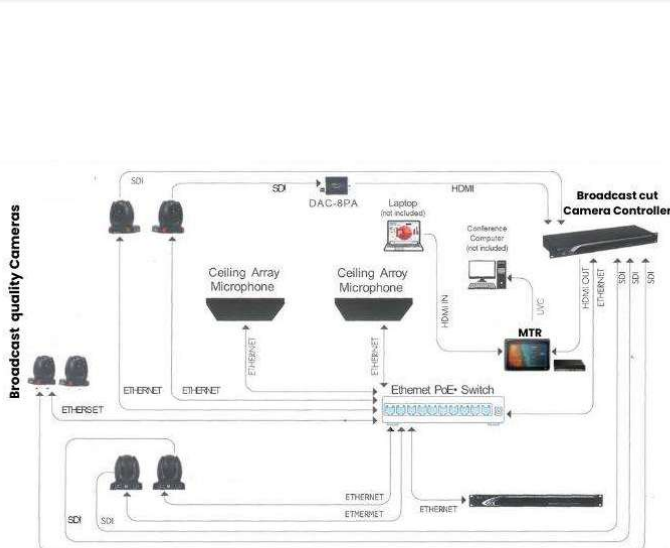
Broadcast quality Cameras

SDI

SDI

DAC-8PA

HDMI

Broadcast cut Camera Controller

Laptop (not included)

Conference Computer (not included)

Ceiling Array Microphone

Ceiling Arroy Microphone

HDMI IN

UVC

HDMI OUT

ETHERNET

SDI

SDI

SDI

ETHERNET

ETHERNET

MTR

ETHERNET

ETHERNET

Ethemet PoE+ Switch

ETHERSET

ETHERNET

ETHMERNET

ETHERNET

SDI

SDI